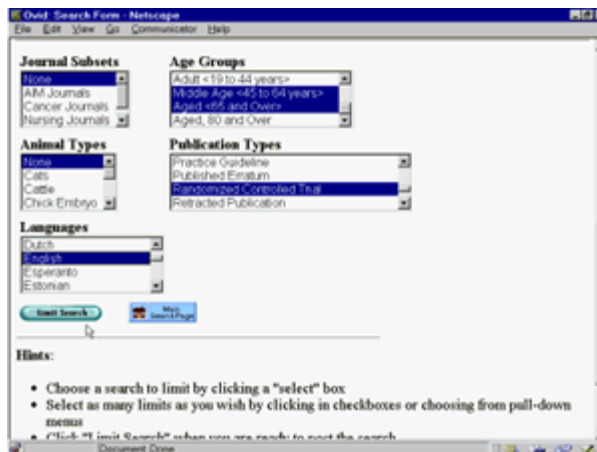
Ovid: Search Form - Netscape

File Edit View Go Communicator Help

Journal Subsets
None
AIM Journals
Cancer Journals
Nursing Journals

Age Groups
Adult <19 to 44 years>
Middle Age <45 to 64 years>
Aged <65 and Over>
Aged, 80 and Over

Animal Types
None
Cats
Cattle
Chick Embryo

Publication Types
Practice Guideline
Published Erratum
Randomized Controlled Trial
Retracted Publication

Languages
Dutch
English
Esperanto
Estonian

Limit Search

Main Search Page

Hints:

• Choose a search to limit by clicking a "select" box
• Select as many limits as you wish by clicking in checkboxes or choosing from pull-down menus
• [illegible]

Document: Done